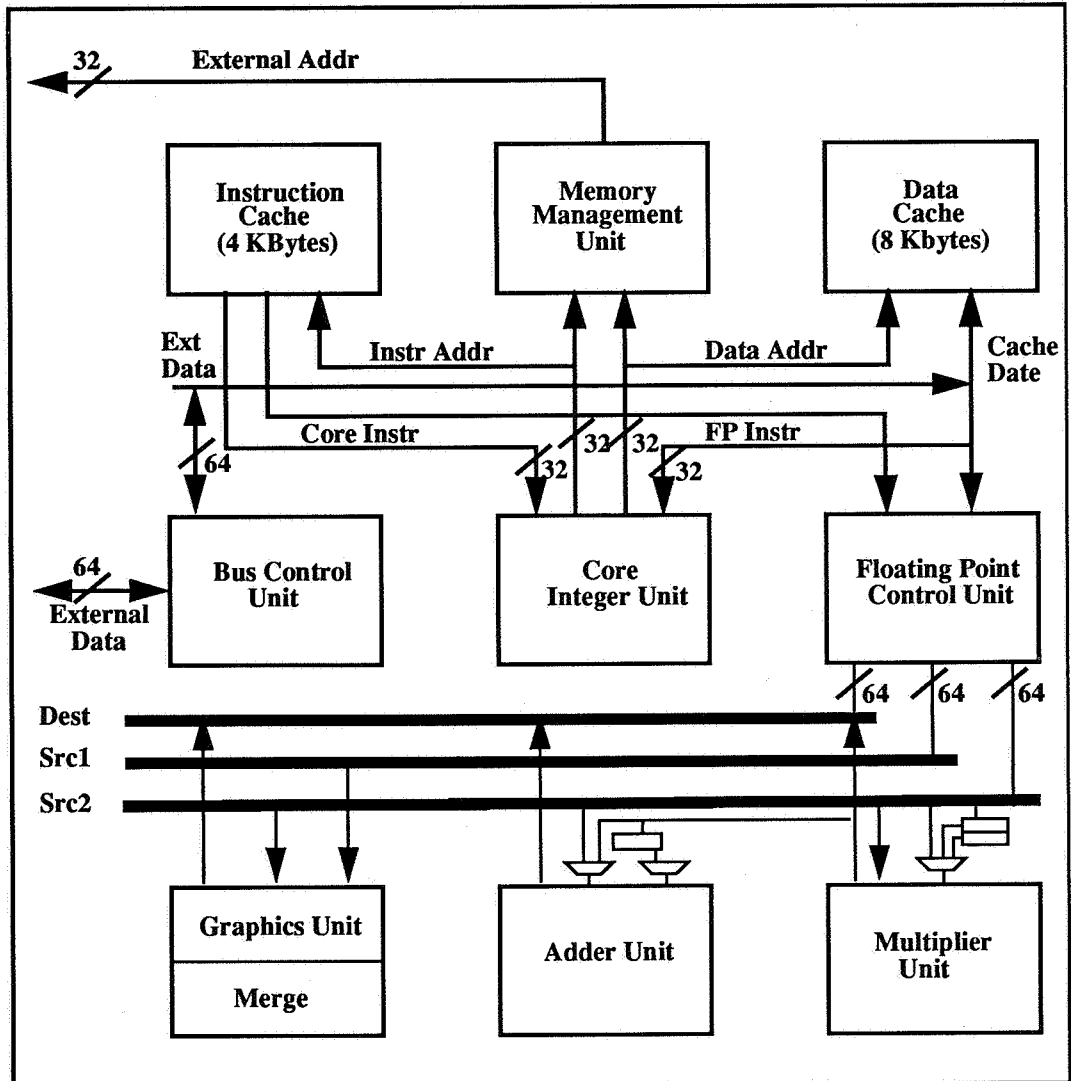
32
External Addr

Instruction Cache (4 KBytes)

Memory Management Unit

Data Cache (8 Kbytes)

Ext Data

Instr Addr

Data Addr

Cache Date

Core Instr

32

32

FP Instr

64

32

32

Bus Control Unit

64
External Data

Core Integer Unit

Floating Point Control Unit

64

64

64

Dest

Src1

Src2

Graphics Unit

Merge

Adder Unit

Multiplier Unit